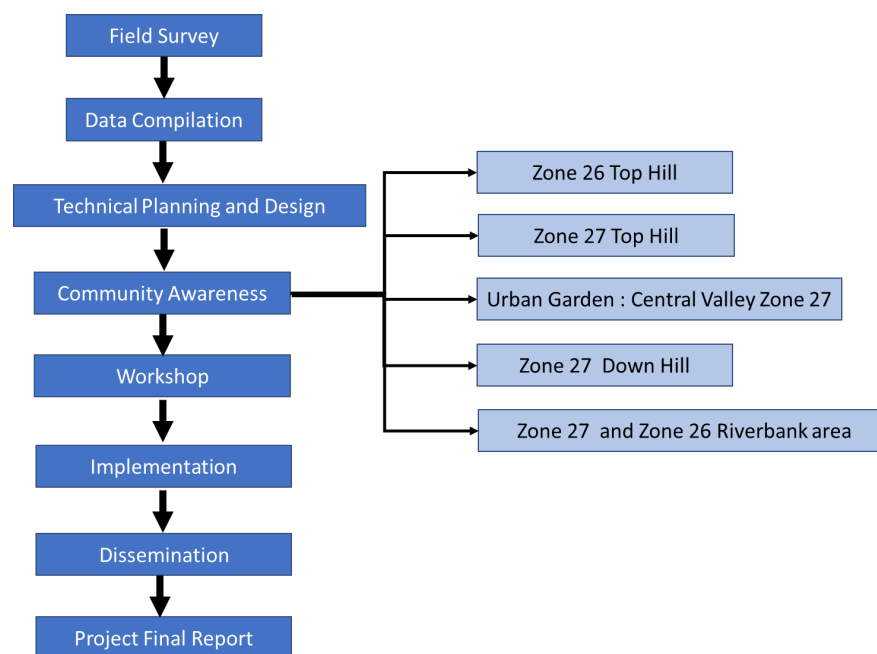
Field Survey

Data Compilation

Technical Planning and Design

Community Awareness

Workshop

Implementation

Dissemination

Project Final Report

Zone 26 Top Hill

Zone 27 Top Hill

Urban Garden : Central Valley Zone 27

Zone 27 Down Hill

Zone 27 and Zone 26 Riverbank area